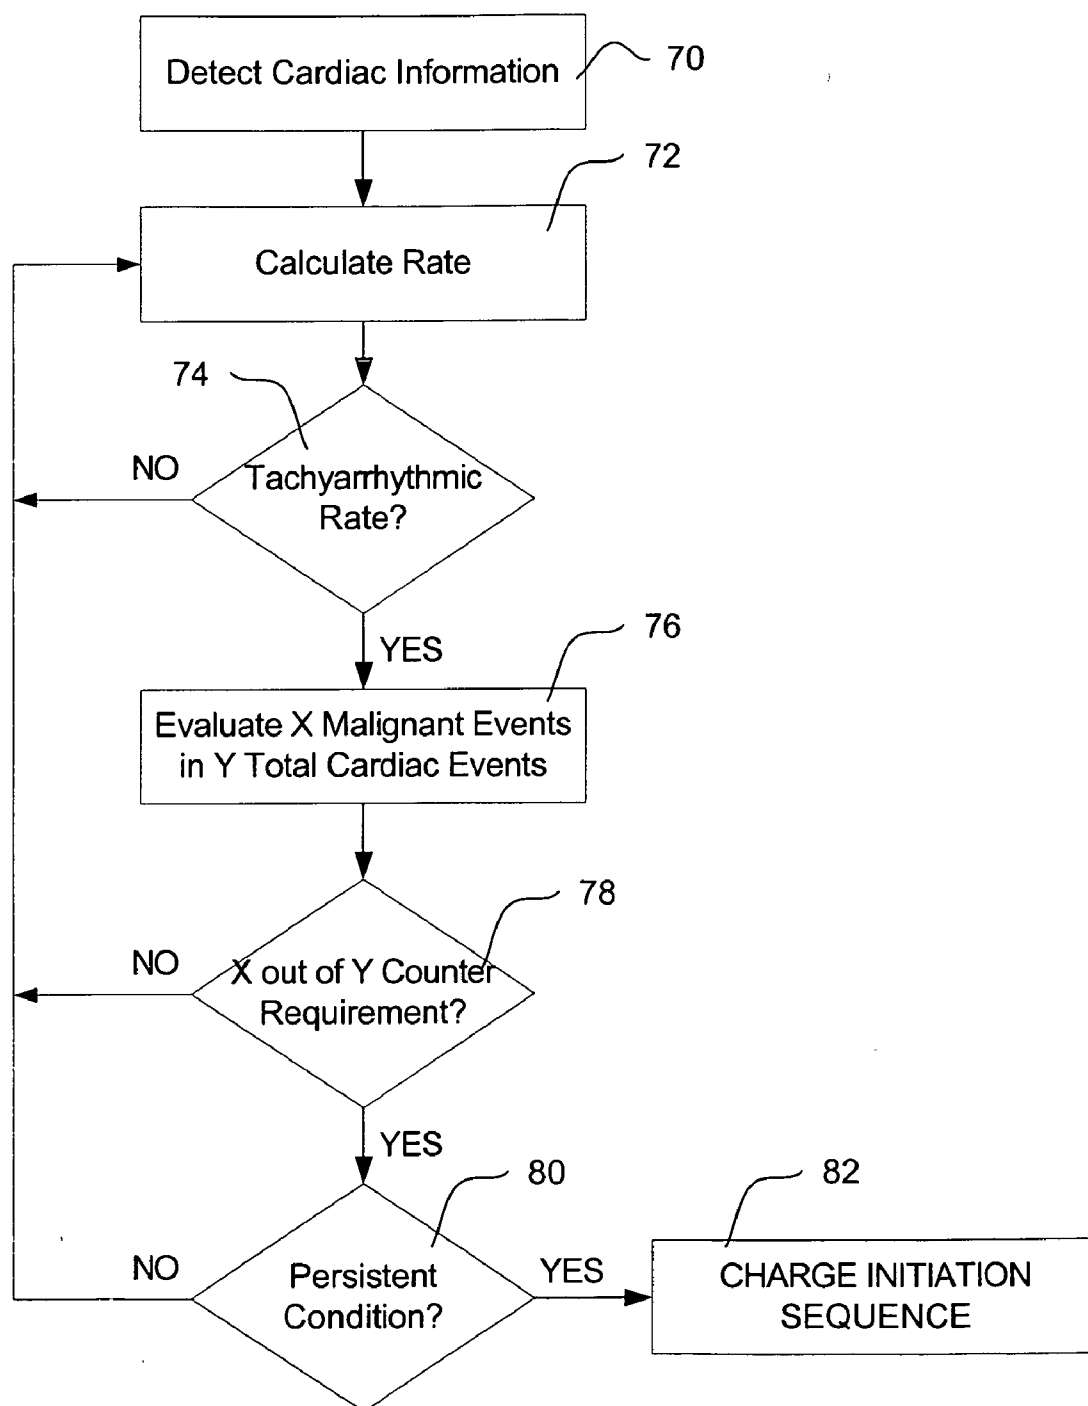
Detect Cardiac Information
70

72
Calculate Rate

74
NO
Tachyarrhythmic Rate?

YES
76
Evaluate X Malignant Events in Y Total Cardiac Events

78
NO
X out of Y Counter Requirement?

YES
80
NO
Persistent Condition?
YES
82
CHARGE INITIATION SEQUENCE